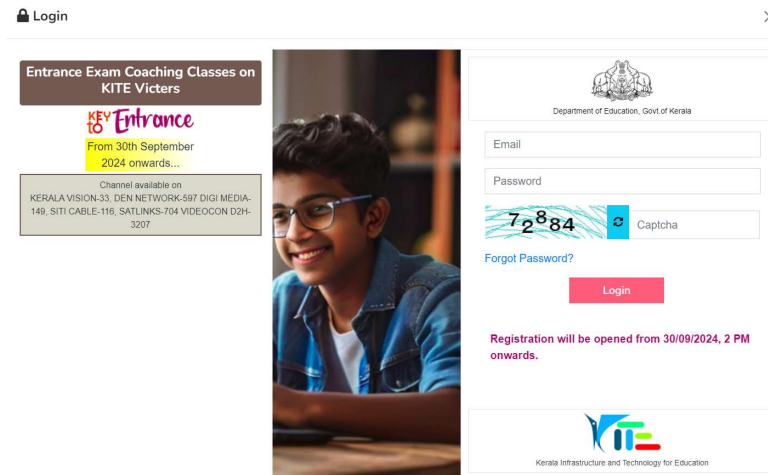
Login

Entrance Exam Coaching Classes on KITE Victers

KEY TO Entrance

From 30th September 2024 onwards...

Channel available on
KERALA VISION-33, DEN NETWORK-597 DIGI MEDIA-149, SITI CABLE-116, SATLINKS-704 VIDEOCON D2H-3207

Department of Education, Govt.of Kerala

Email

Password

72884

Captcha

Forgot Password?

Login

Registration will be opened from 30/09/2024, 2 PM onwards.

KITE

Kerala Infrastructure and Technology for Education